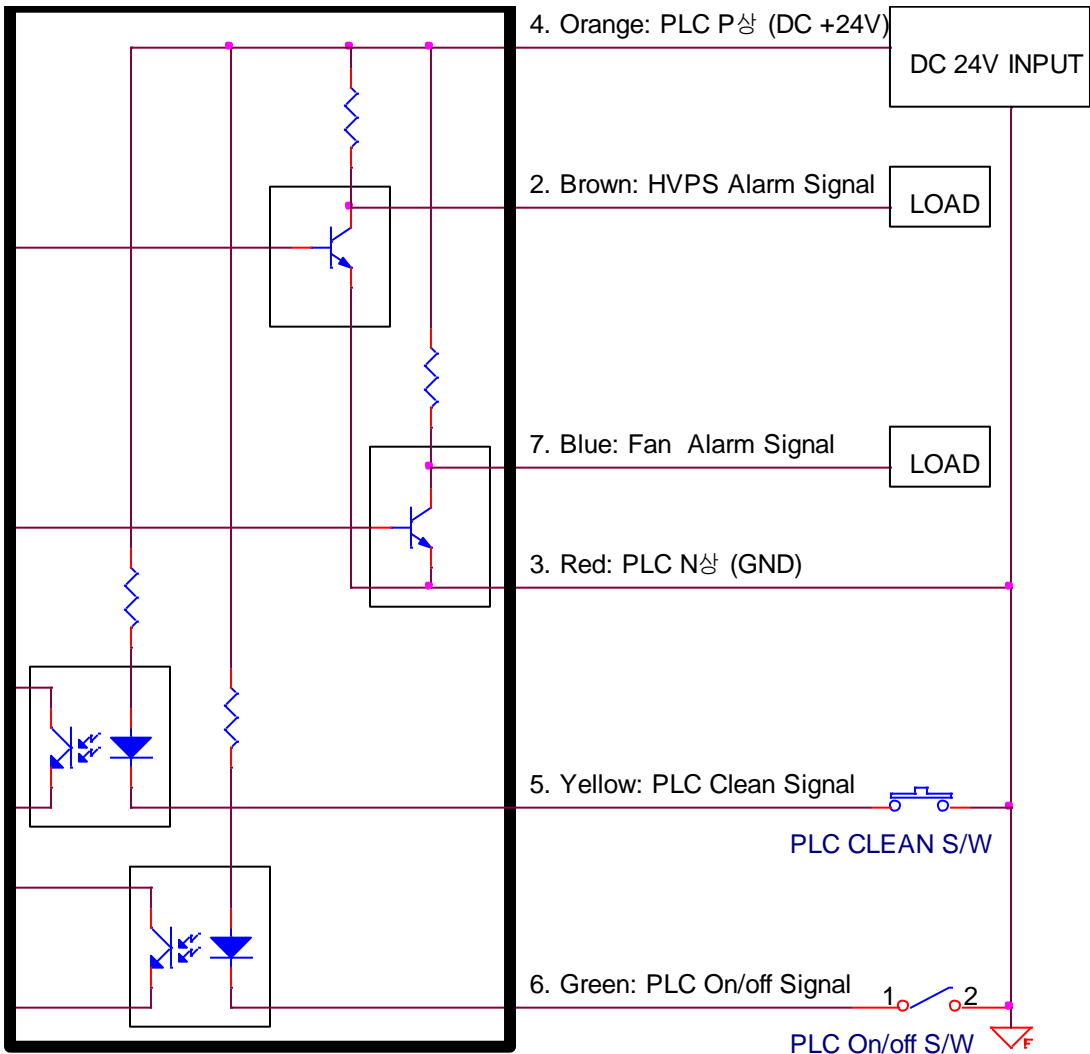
4. Orange: PLC P상 (DC +24V)

DC 24V INPUT

2. Brown: HVPS Alarm Signal

LOAD

7. Blue: Fan Alarm Signal

LOAD

3. Red: PLC N상 (GND)

5. Yellow: PLC Clean Signal

PLC CLEAN S/W

6. Green: PLC On/off Signal

1

2

PLC On/off S/W

F